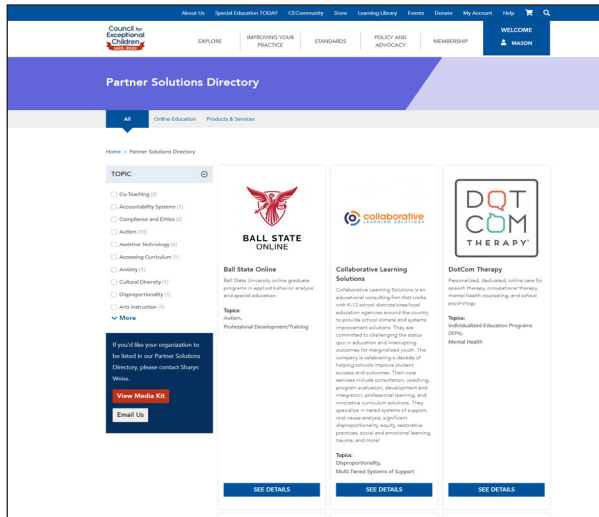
About Us Special Education TODAY CECommunity Store Learning Library Events Donate My Account Help

Council for Exceptional Children 1922-2022

EXPLORE IMPROVING YOUR PRACTICE STANDARDS POLICY AND ADVOCACY MEMBERSHIP WELCOME MASON

Partner Solutions Directory

All Online Education Products & Services

Home » Partner Solutions Directory

TOPIC

Co-Teaching (2)
Accountability Systems (1)
Compliance and Ethics (2)
Autism (10)
Assistive Technology (6)
Accessing Curriculum (1)
Anxiety (1)
Cultural Diversity (1)
Disproportionality (1)
Arts Instruction (1)
More

If you'd like your organization to be listed in our Partner Solutions Directory, please contact Sharyn Weiss.

View Media Kit

Email Us

BALL STATE ONLINE

Ball State Online

Ball State University online graduate programs in applied behavior analysis and special education.

Topics:
Autism,
Professional Development/Training

SEE DETAILS

collaborative LEARNING SOLUTIONS

Collaborative Learning Solutions

Collaborative Learning Solutions is an educational consulting firm that works with K-12 school districts/state/local education agencies around the country to provide school climate and systems improvement solutions. They are committed to challenging the status quo in education and interrupting outcomes for marginalized youth. The company is celebrating a decade of helping schools improve student success and outcomes. Their core services include consultation, coaching, program evaluation, development and integration, professional learning, and innovative curriculum solutions. They specialize in tiered systems of support, root cause analysis, significant disproportionality, equity, restorative practices, social and emotional learning, trauma, and more!

Topics:
Disproportionality,
Multi-Tiered Systems of Support

SEE DETAILS

DOT COM THERAPY

DotCom Therapy

Personalized, dedicated, online care for speech therapy, occupational therapy, mental health counseling, and school psychology.

Topics:
Individualized Education Programs (IEPs),
Mental Health

SEE DETAILS